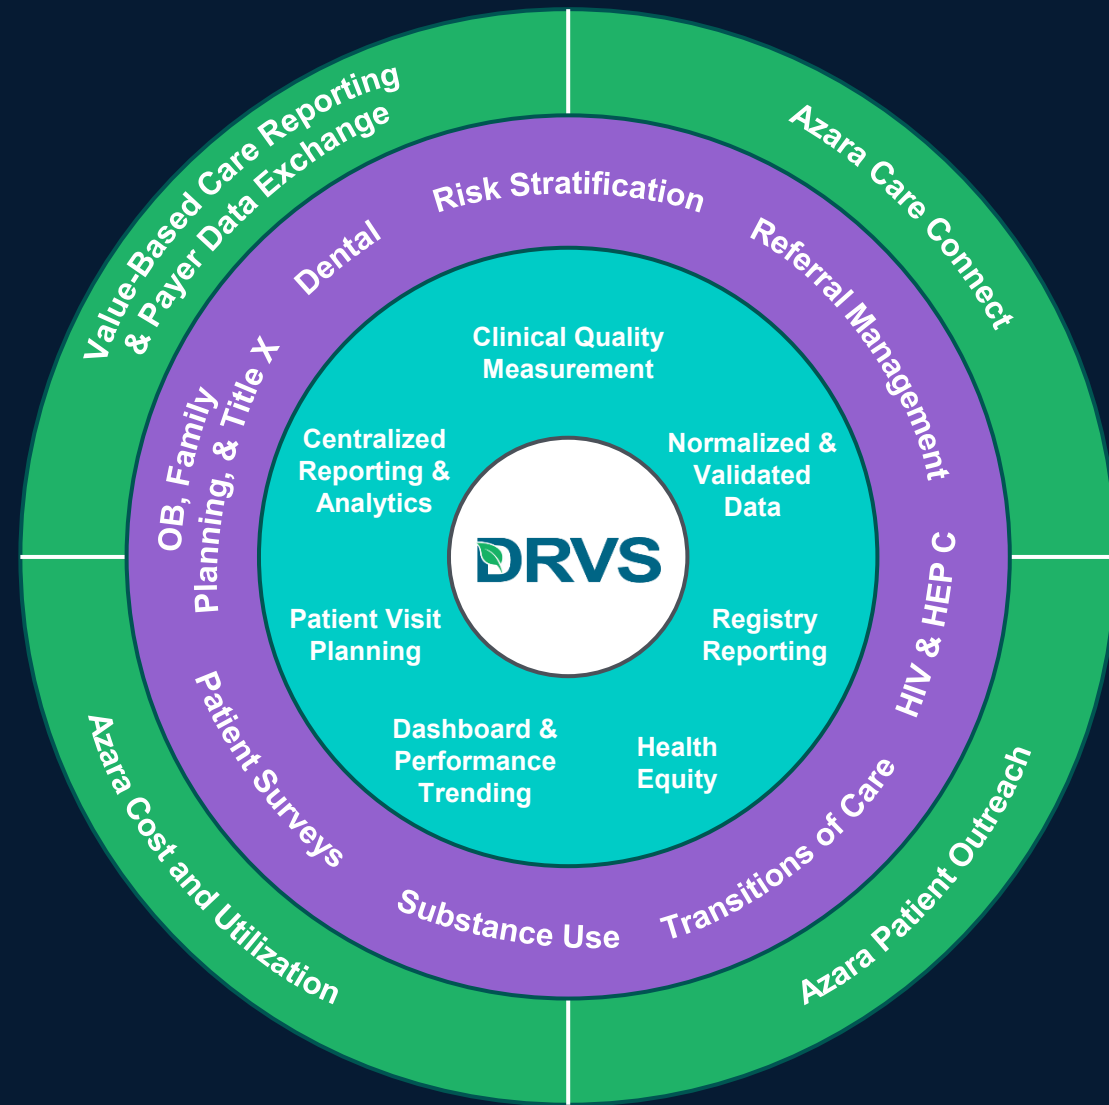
Value-Based Care Reporting & Payer Data Exchange

Azara Care Connect

Azara Cost and Utilization

Azara Patient Outreach

Risk Stratification

Referral Management

HIV & HEP C

Transitions of Care

Substance Use

Patient Surveys

OB, Family Planning, & Title X

Dental

Clinical Quality Measurement

Normalized & Validated Data

Registry Reporting

Health Equity

Dashboard & Performance Trending

Patient Visit Planning

Centralized Reporting & Analytics

DRVS